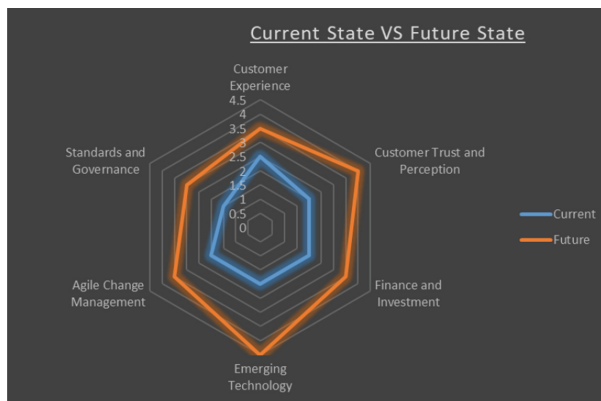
Current State VS Future State

Customer Experience

4.5
4
3.5
3
2.5
2
1.5
1
0.5
0

Customer Trust and Perception

Finance and Investment

Emerging Technology

Agile Change Management

Standards and Governance

Current
Future